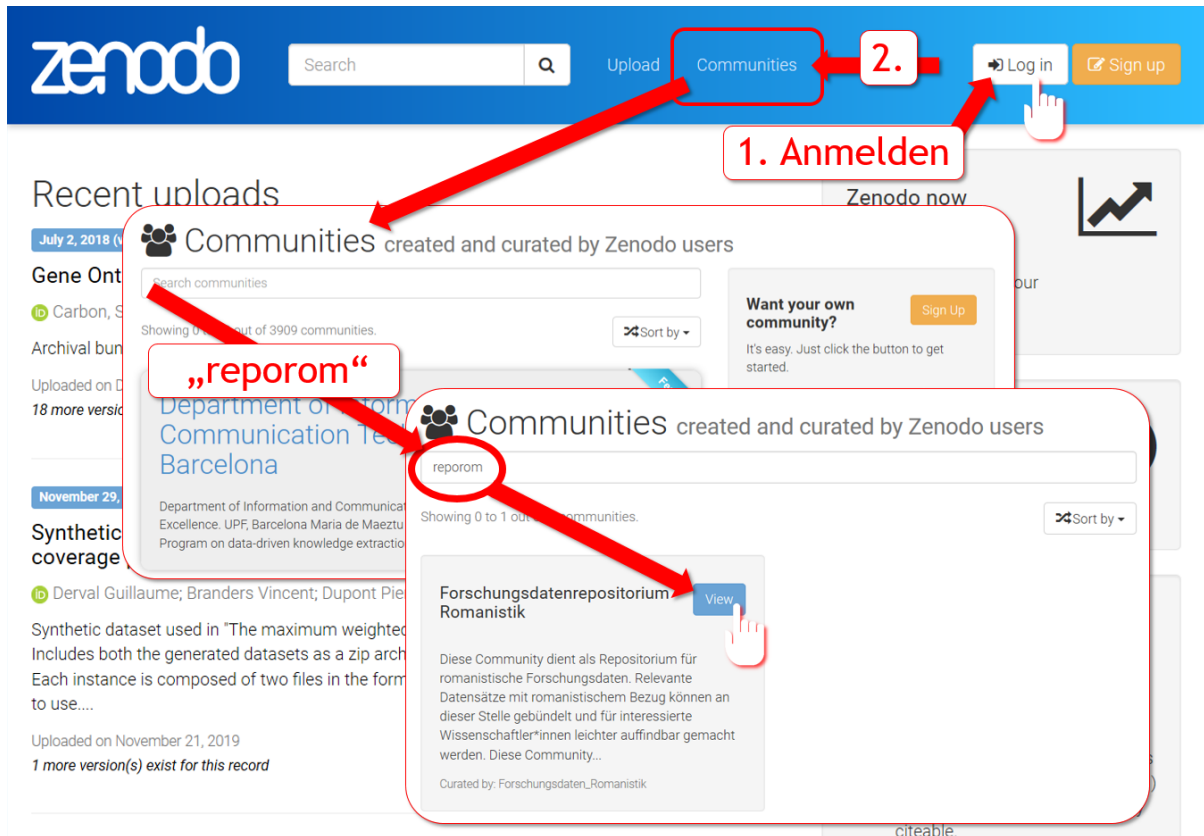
zenodo

Search

Upload Communities

2.

Log in Sign up

1. Anmelden

Recent uploads

July 2, 2018 (v

Gene Ont

Carbon, S

Archival bun

Uploaded on D

18 more versio

November 29,

Synthetic

coverage

Derval Guillaume; Branders Vincent; Dupont Pie

Synthetic dataset used in "The maximum weighted

Includes both the generated datasets as a zip arch

Each instance is composed of two files in the form

to use....

Uploaded on November 21, 2019

1 more version(s) exist for this record

Zenodo now

our

citeable.

Communities created and curated by Zenodo users

Search communities

Showing 0 out of 3909 communities.

Sort by

Want your own community?

Sign Up

It's easy. Just click the button to get started.

„reporom“

Department of Inform

Communication Te

Barcelona

Department of Information and Communica

Excellence. UPF, Barcelona Maria de Maeztu

Program on data-driven knowledge extractio

Communities created and curated by Zenodo users

reporom

Showing 0 to 1 out of communities.

Sort by

Forschungsdatenrepositorium Romanistik

View

Diese Community dient als Repositorium für romanistische Forschungsdaten. Relevante Datensätze mit romanistischem Bezug können an dieser Stelle gebündelt und für interessierte Wissenschaftler*innen leichter auffindbar gemacht werden. Diese Community...

Curated by: Forschungsdaten_Romanistik